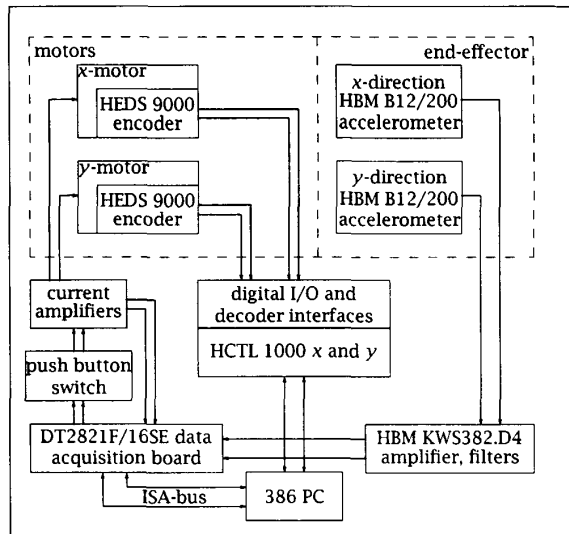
motors

x-motor

HEDS 9000 encoder

y-motor

HEDS 9000 encoder

end-effector

x-direction HBM B12/200 accelerometer

y-direction HBM B12/200 accelerometer

current amplifiers

push button switch

digital I/O and decoder interfaces

HCTL 1000 x and y

DT2821F/16SE data acquisition board

HBM KWS382.D4 amplifier, filters

ISA-bus

386 PC